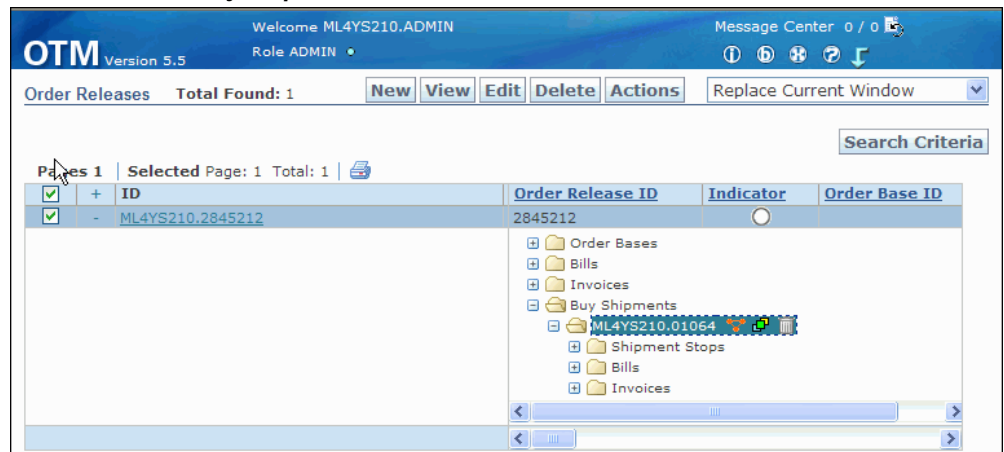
OTM Version 5.5

Welcome ML4YS210.ADMIN

Role ADMIN

Message Center 0 / 0

Order Releases Total Found: 1

New View Edit Delete Actions

Replace Current Window

Search Criteria

Pages 1 | Selected Page: 1 Total: 1 |

| | + | ID | Order Release ID | Indicator | Order Base ID |
|---|---|---|---|---|---|
| ☑ | - | ML4YS210.2845212 | 2845212 | | |

Order Bases
Bills
Invoices
Buy Shipments
ML4YS210.01064
Shipment Stops
Bills
Invoices